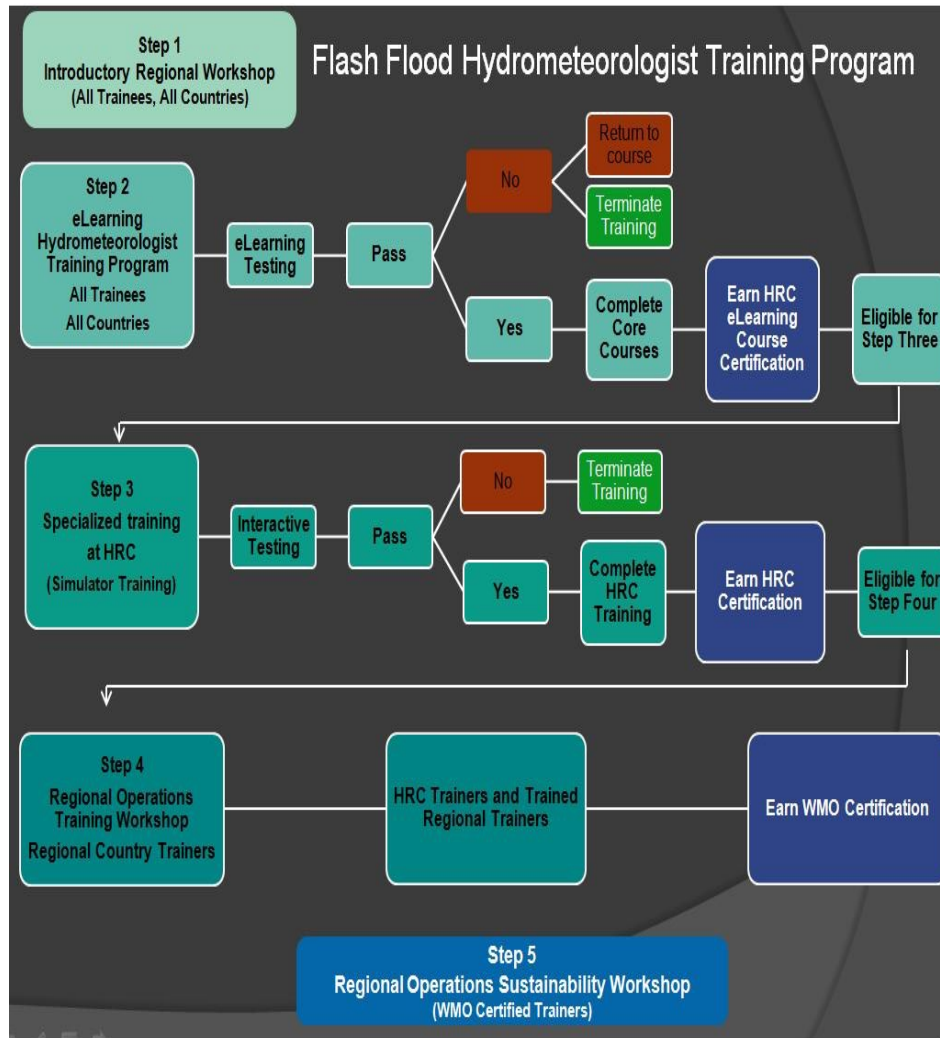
Step 1
Introductory Regional Workshop
(All Trainees, All Countries)

Flash Flood Hydrometeorologist Training Program

Step 2
eLearning Hydrometeorologist Training Program
All Trainees
All Countries

eLearning Testing

Pass

No

Return to course

Terminate Training

Yes

Complete Core Courses

Earn HRC eLearning Course Certification

Eligible for Step Three

Step 3
Specialized training at HRC
(Simulator Training)

Interactive Testing

Pass

No

Terminate Training

Yes

Complete HRC Training

Earn HRC Certification

Eligible for Step Four

Step 4
Regional Operations Training Workshop
Regional Country Trainers

HRC Trainers and Trained Regional Trainers

Earn WMO Certification

Step 5
Regional Operations Sustainability Workshop
(WMO Certified Trainers)